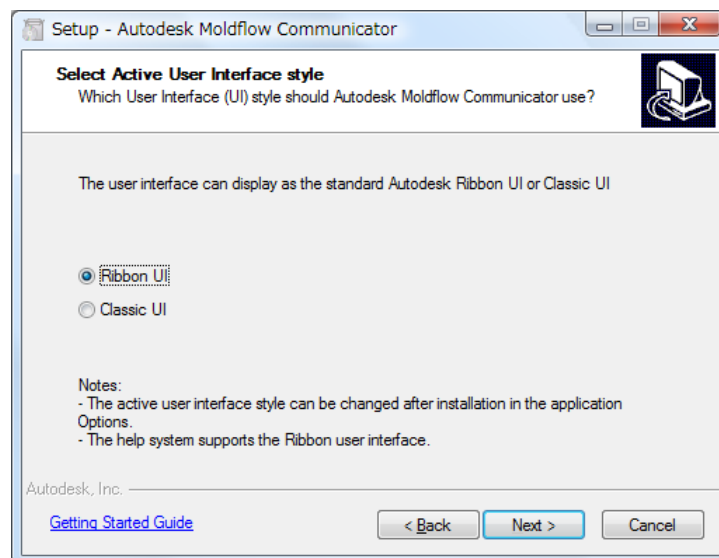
Setup - Autodesk Moldflow Communicator

Select Active User Interface style
Which User Interface (UI) style should Autodesk Moldflow Communicator use?

The user interface can display as the standard Autodesk Ribbon UI or Classic UI

Ribbon UI
Classic UI

Notes:
- The active user interface style can be changed after installation in the application Options.
- The help system supports the Ribbon user interface.

Autodesk, Inc.

Getting Started Guide

< Back

Next >

Cancel